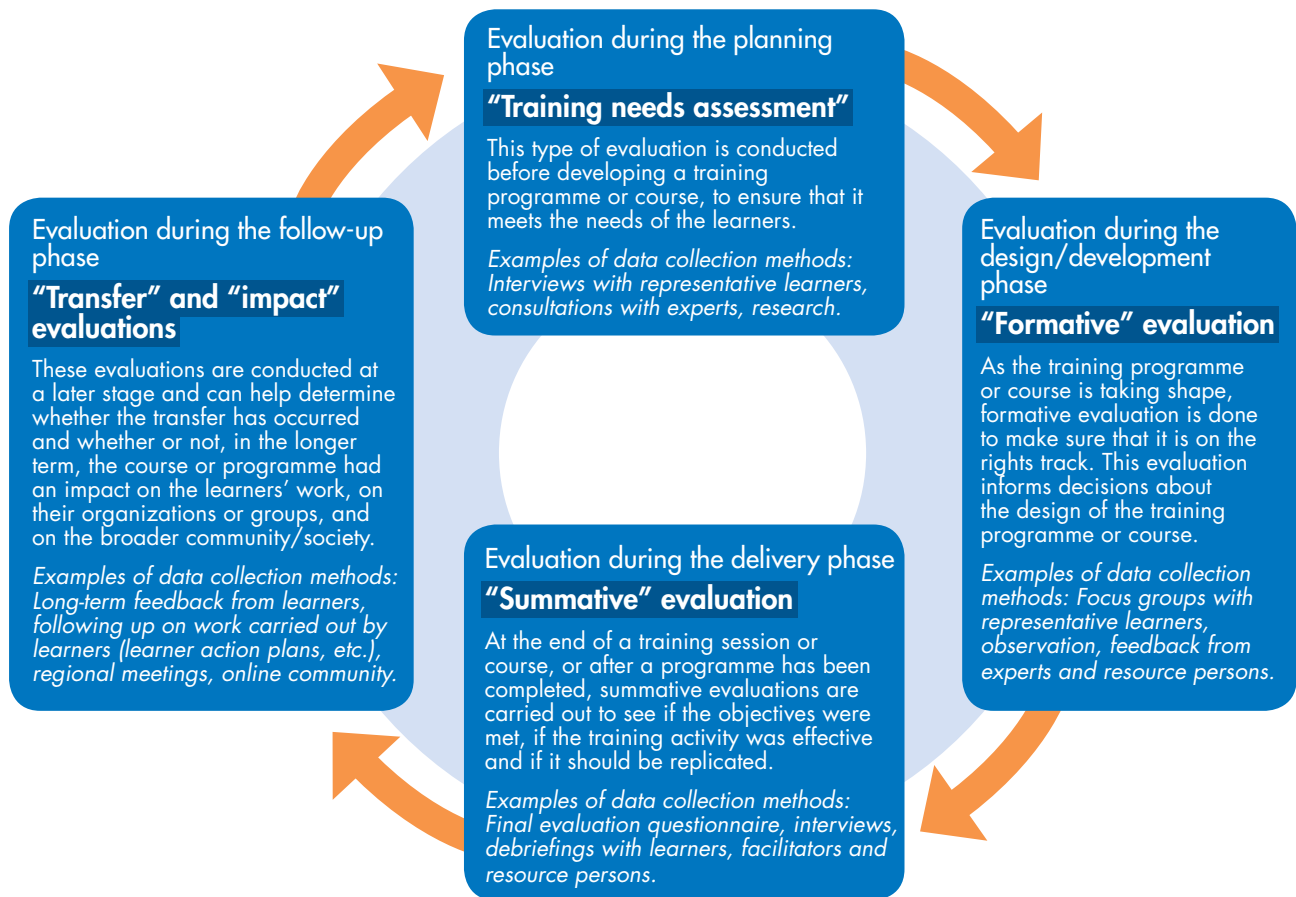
Evaluation during the planning phase

"Training needs assessment"

This type of evaluation is conducted before developing a training programme or course, to ensure that it meets the needs of the learners.

Examples of data collection methods: Interviews with representative learners, consultations with experts, research.

Evaluation during the design/development phase

"Formative" evaluation

As the training programme or course is taking shape, formative evaluation is done to make sure that it is on the rights track. This evaluation informs decisions about the design of the training programme or course.

Examples of data collection methods: Focus groups with representative learners, observation, feedback from experts and resource persons.

Evaluation during the delivery phase

"Summative" evaluation

At the end of a training session or course, or after a programme has been completed, summative evaluations are carried out to see if the objectives were met, if the training activity was effective and if it should be replicated.

Examples of data collection methods: Final evaluation questionnaire, interviews, debriefings with learners, facilitators and resource persons.

Evaluation during the follow-up phase

"Transfer" and "impact" evaluations

These evaluations are conducted at a later stage and can help determine whether the transfer has occurred and whether or not, in the longer term, the course or programme had an impact on the learners' work, on their organizations or groups, and on the broader community/society.

Examples of data collection methods: Long-term feedback from learners, following up on work carried out by learners (learner action plans, etc.), regional meetings, online community.